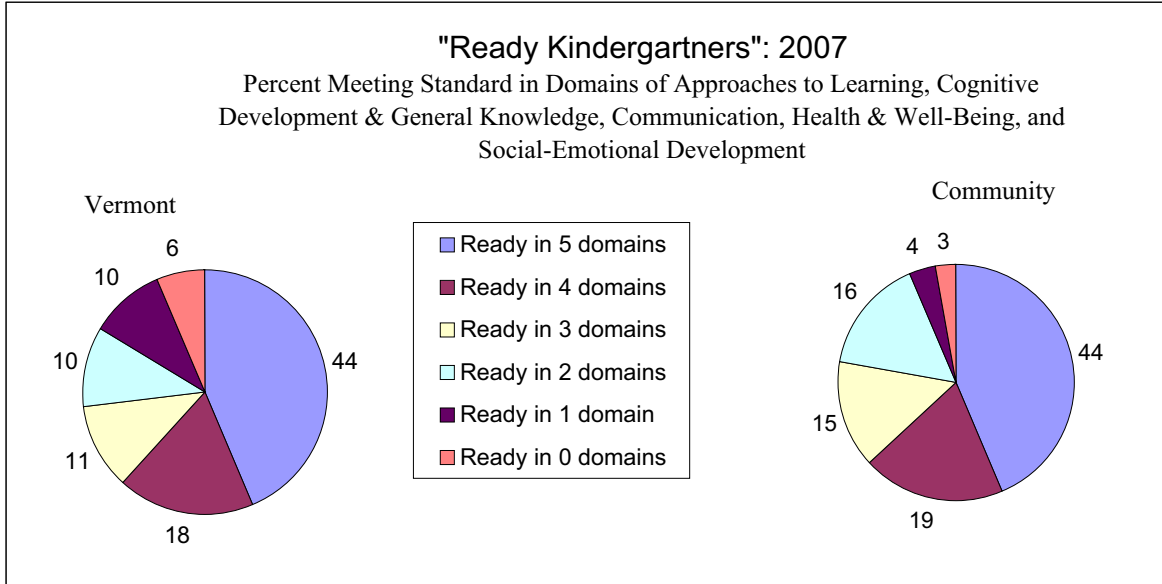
"Ready Kindergartners": 2007

Percent Meeting Standard in Domains of Approaches to Learning, Cognitive Development & General Knowledge, Communication, Health & Well-Being, and Social-Emotional Development

Vermont

6
10
10
11
18
44

Ready in 5 domains
Ready in 4 domains
Ready in 3 domains
Ready in 2 domains
Ready in 1 domain
Ready in 0 domains

Community

4
3
16
15
19
44